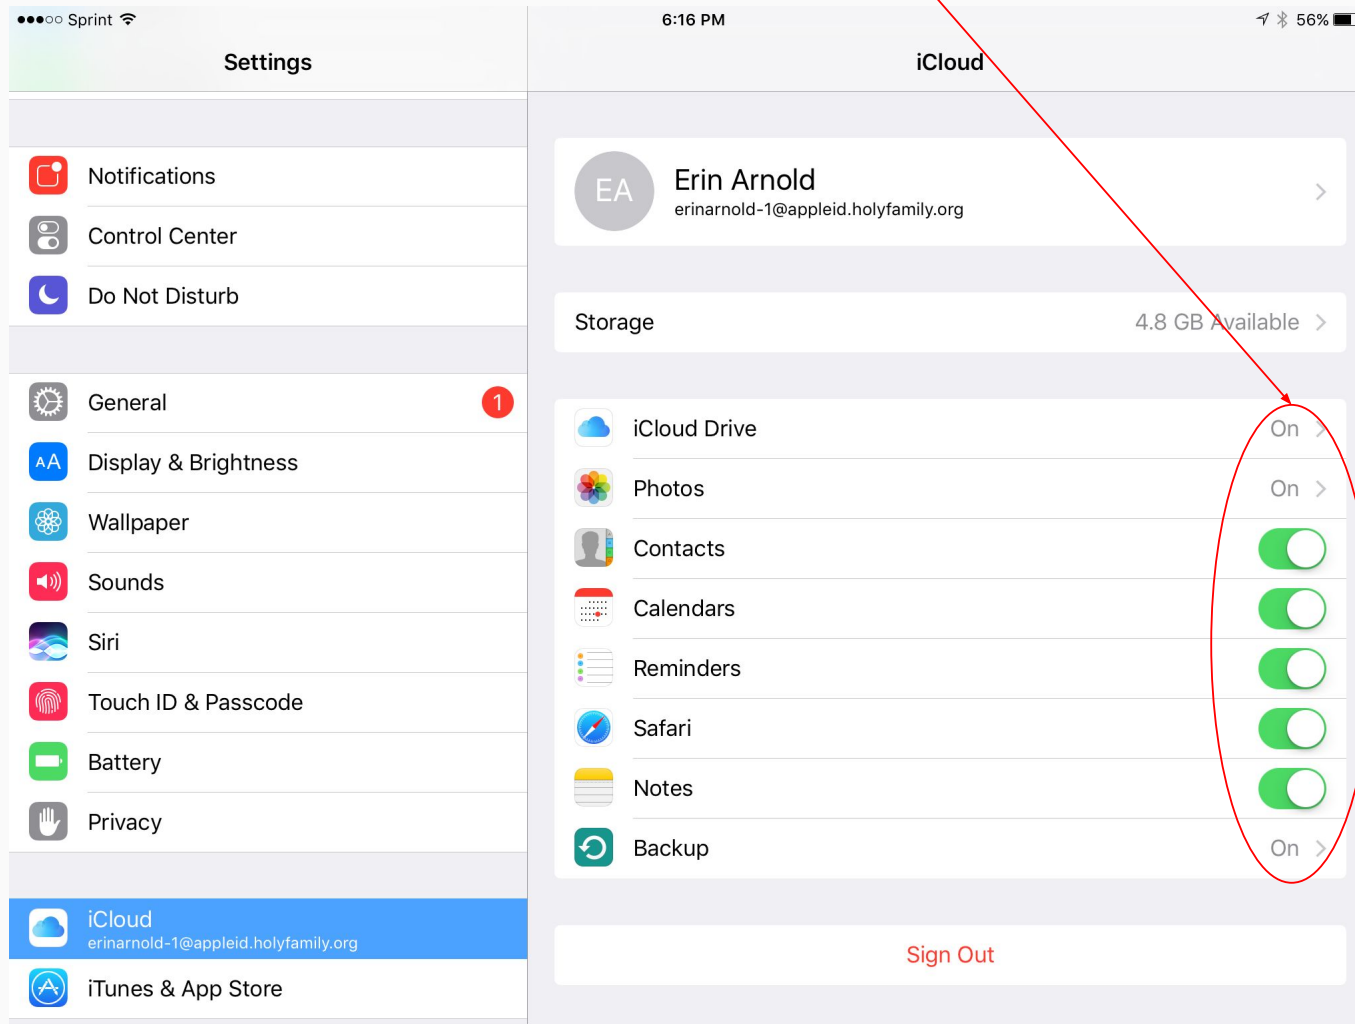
●●●○○ Sprint
6:16 PM
56%

Settings

Notifications
Control Center
Do Not Disturb

General
1
Display & Brightness
Wallpaper
Sounds
Siri
Touch ID & Passcode
Battery
Privacy

iCloud
erinarnold-1@appleid.holyfamily.org
iTunes & App Store

iCloud

EA
Erin Arnold
erinarnold-1@appleid.holyfamily.org

Storage
4.8 GB Available

iCloud Drive
On
Photos
On
Contacts
Calendars
Reminders
Safari
Notes
Backup
On

Sign Out